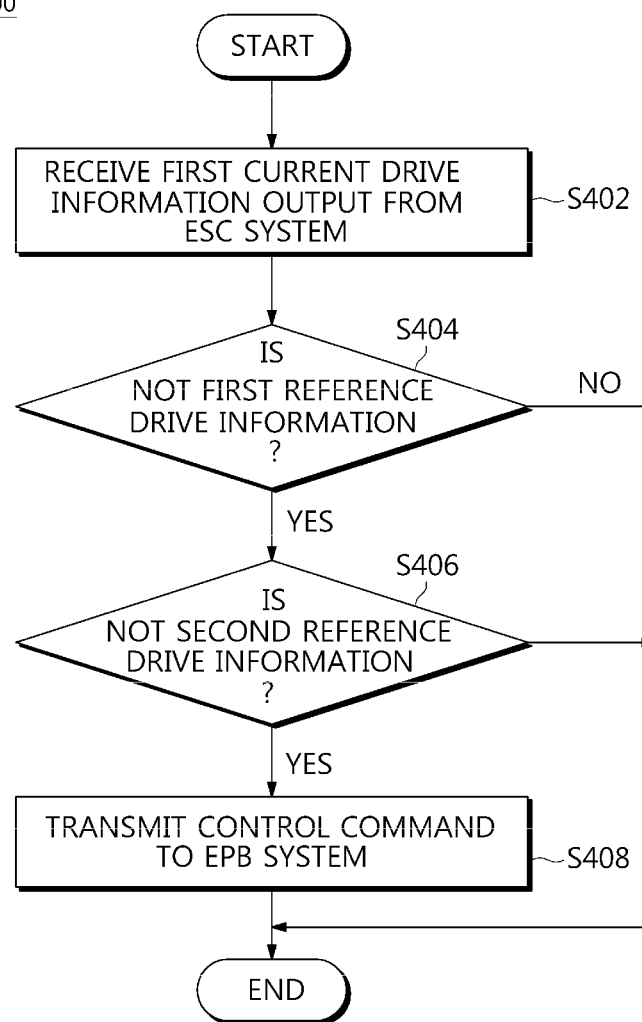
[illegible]0

START

RECEIVE FIRST CURRENT DRIVE INFORMATION OUTPUT FROM ESC SYSTEM

S402

S404

IS NOT FIRST REFERENCE DRIVE INFORMATION ?

NO

YES

S406

IS NOT SECOND REFERENCE DRIVE INFORMATION ?

YES

TRANSMIT CONTROL COMMAND TO EPB SYSTEM

S408

END